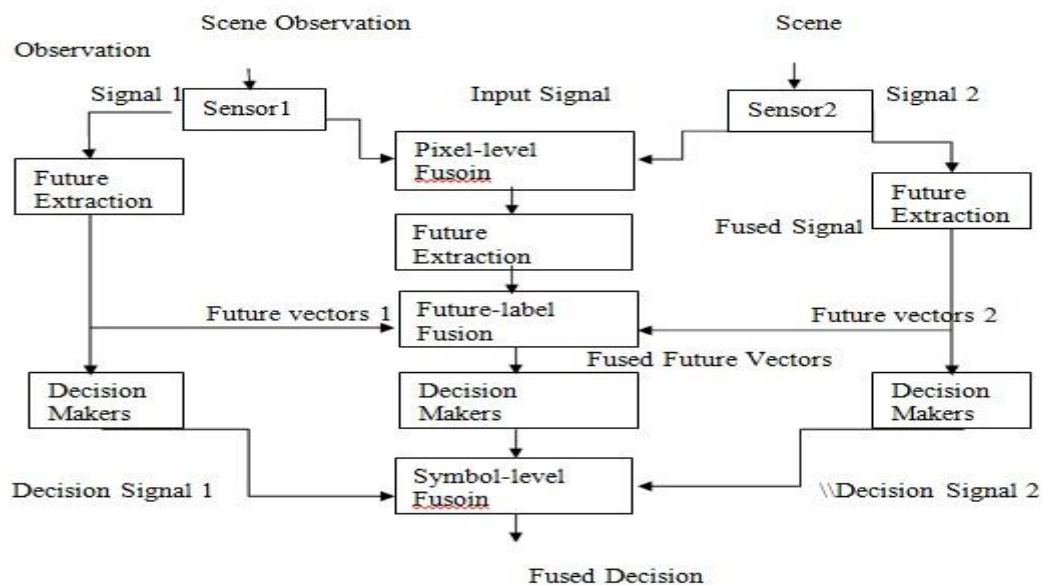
Scene Observation

Scene

Observation

Signal 1

Sensor1

Input Signal

Sensor2

Signal 2

Future Extraction

Pixel-level Fusoin

Future Extraction

Fused Signal

Future Extraction

Future vectors 1

Future-label Fusion

Future vectors 2

Fused Future Vectors

Decision Makers

Decision Makers

Decision Makers

Decision Signal 1

Symbol-level Fusoin

\\Decision Signal 2

Fused Decision